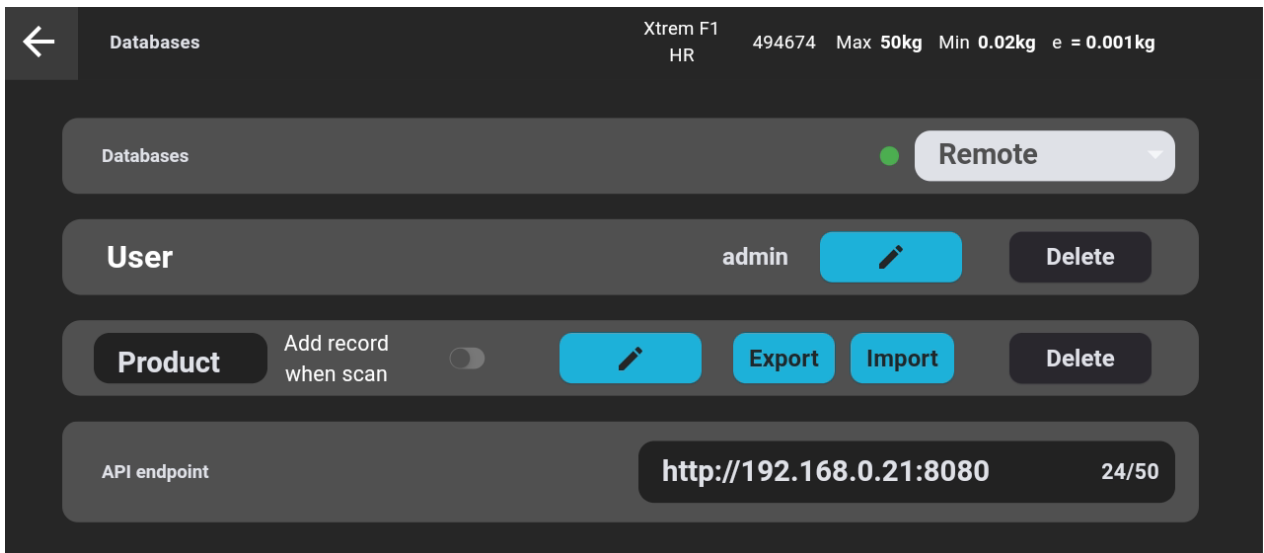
Databases

Xtrem F1
HR

494674 Max **50kg** Min **0.02kg** e **= 0.001kg**

Databases

Remote

User

admin

Delete

Product

Add record when scan

Export

Import

Delete

API endpoint

http://192.168.0.21:8080

24/50